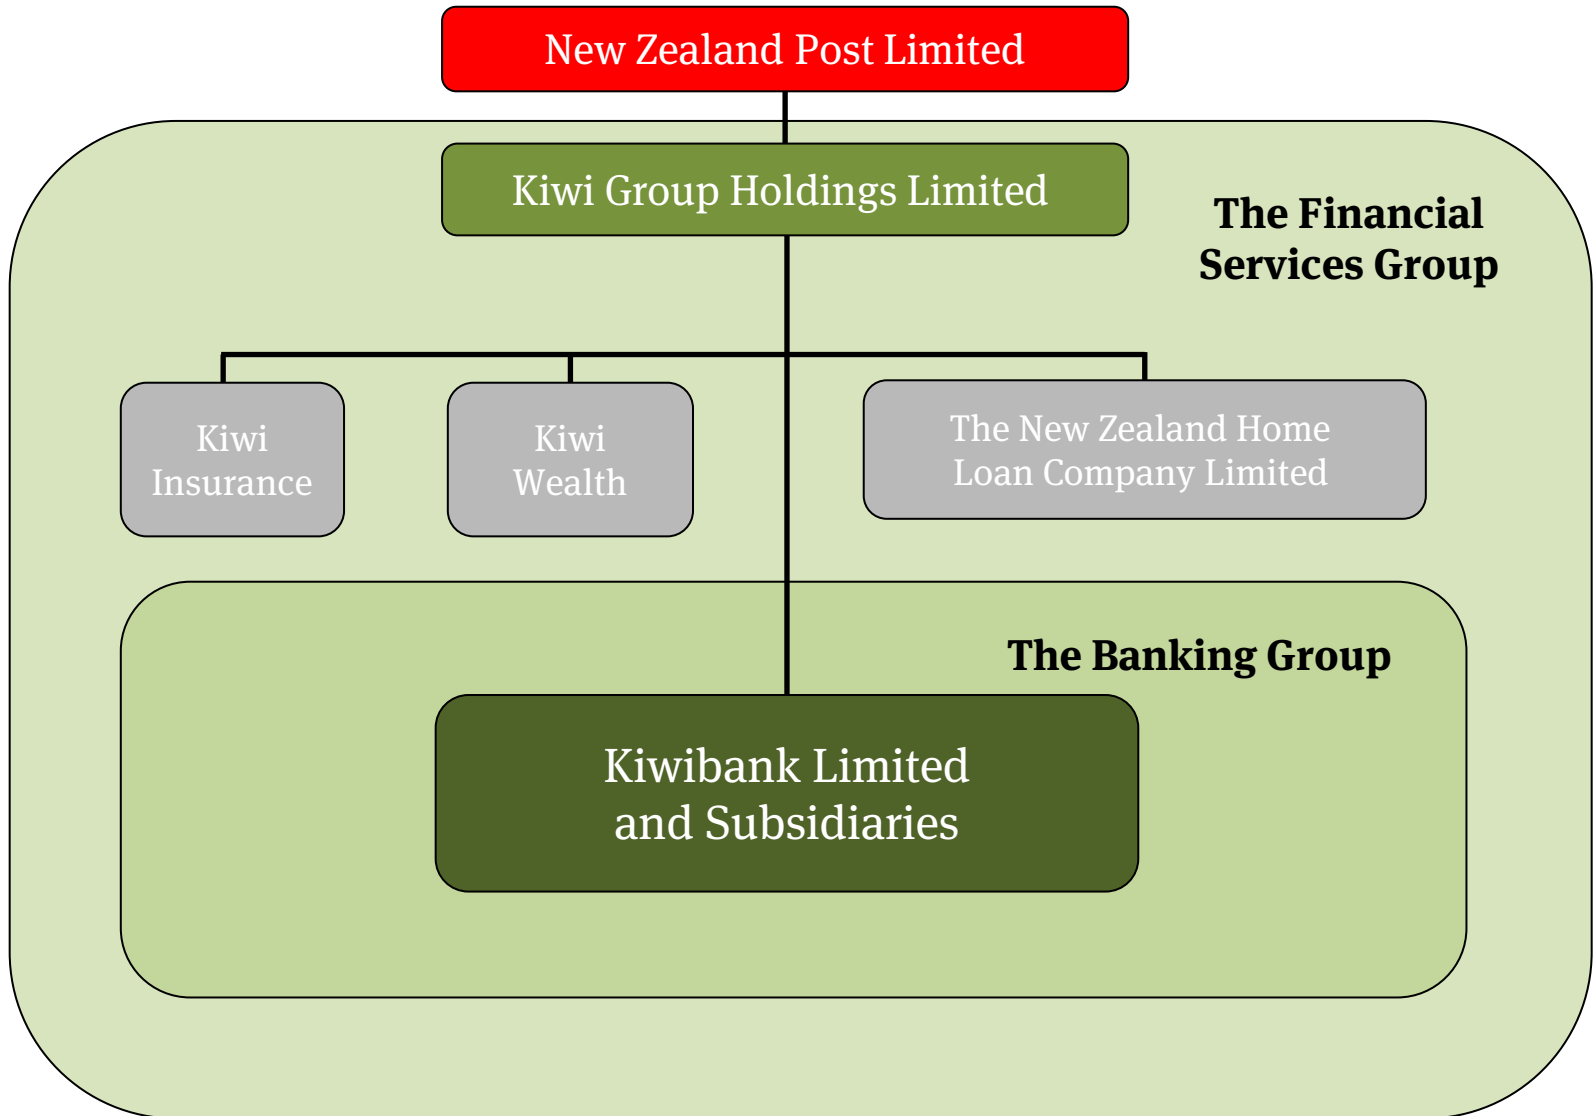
New Zealand Post Limited

Kiwi Group Holdings Limited

The Financial Services Group

Kiwi Insurance

Kiwi Wealth

The New Zealand Home Loan Company Limited

The Banking Group

Kiwibank Limited and Subsidiaries